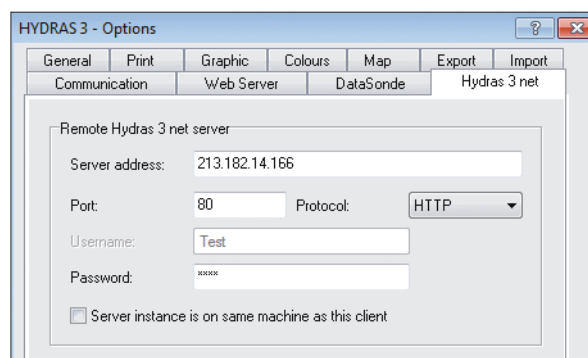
HYDRAS 3 - Options

General | Print | Graphic | Colours | Map | Export | Import
Communication | Web Server | DataSonde | Hydras 3 net

Remote Hydras 3 net server

Server address: 213.182.14.166

Port: 80 Protocol: HTTP

Username: Test

Password: ****

Server instance is on same machine as this client